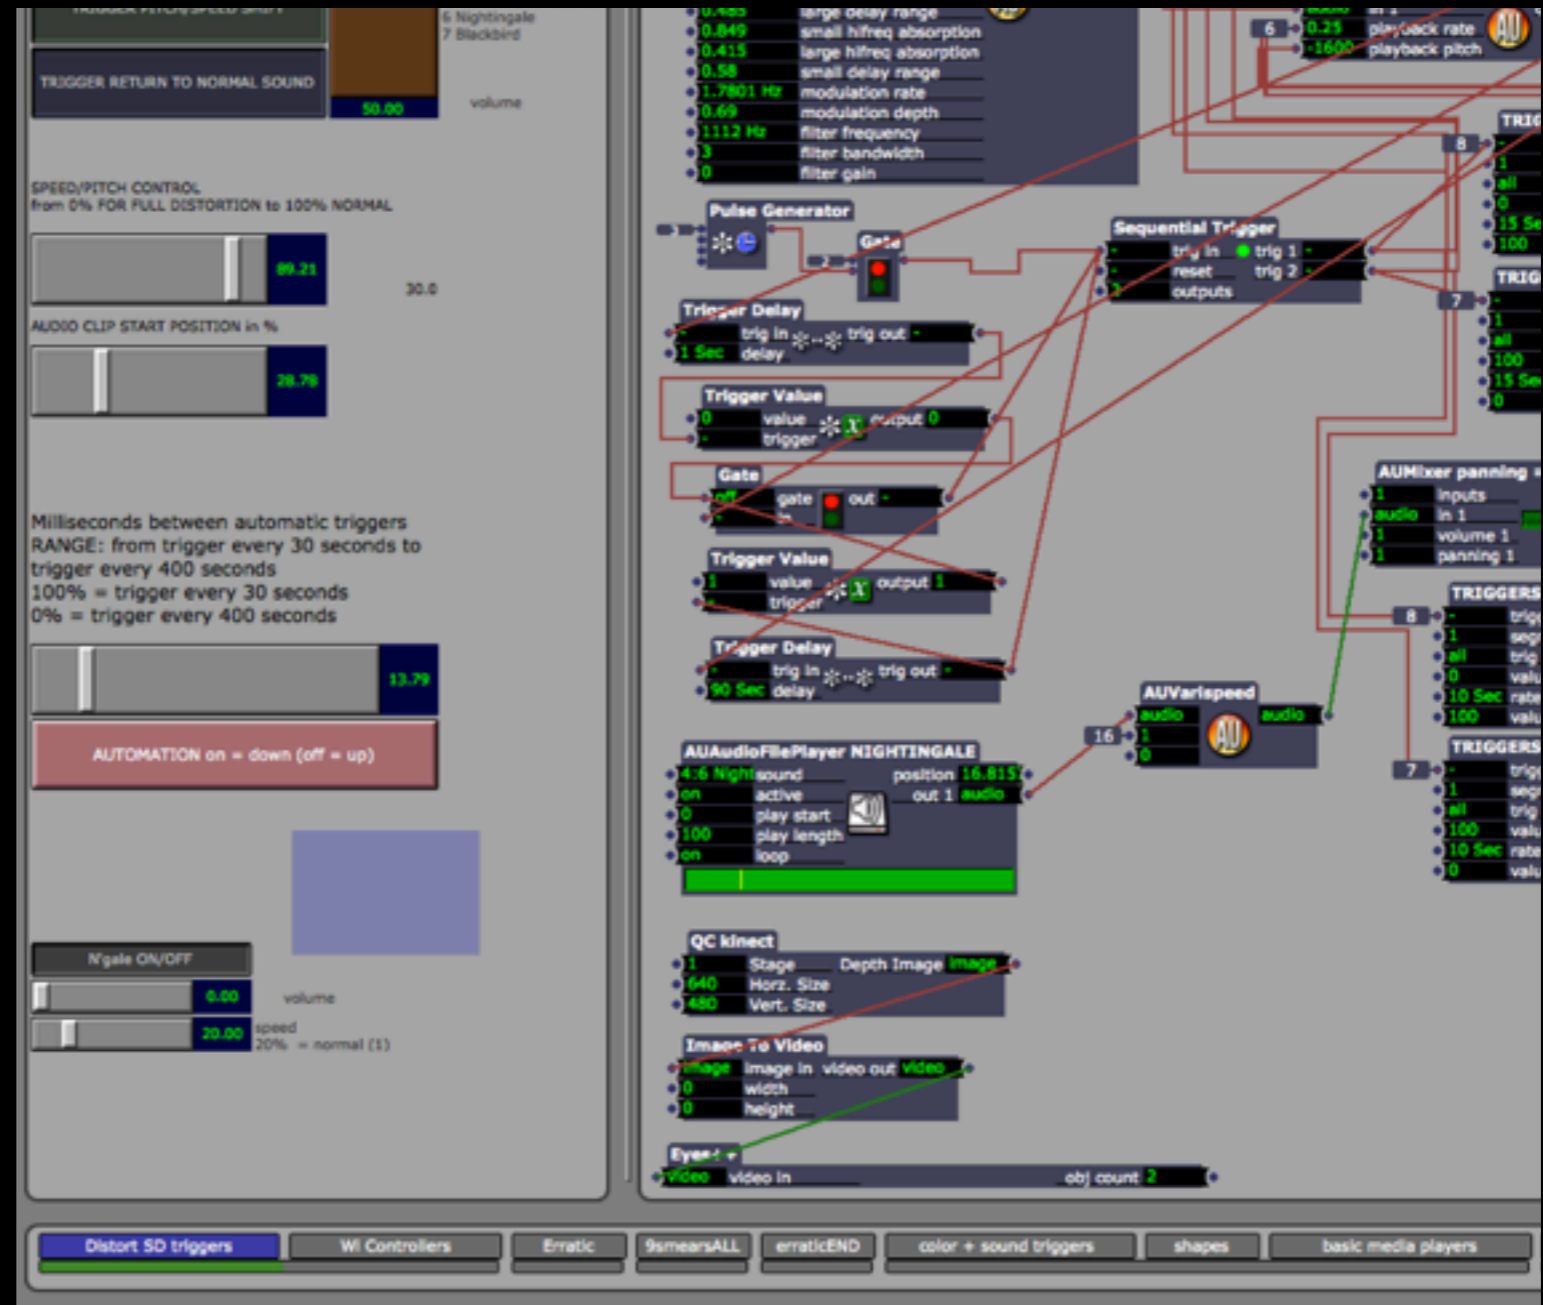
TRIGGER RETURN TO NORMAL SOUND

6 Nightingale
7 Blackbird

50.00

volume

SPEED/PITCH CONTROL
from 0% FOR FULL DISTORTION to 100% NORMAL

89.21

30.0

AUDIO CLIP START POSITION in %

28.79

Milliseconds between automatic triggers
RANGE: from trigger every 30 seconds to trigger every 400 seconds
100% = trigger every 30 seconds
0% = trigger every 400 seconds

13.79

AUTOMATION on = down (off = up)

N'gale ON/OFF

0.00 volume

20.00 speed
20% = normal (1)

0.849 small hifreq absorption
0.415 large hifreq absorption
0.58 small delay range
1.7801 Hz modulation rate
0.69 modulation depth
1112 Hz filter frequency
3 filter bandwidth
0 filter gain

6 0.25 playback rate
-1600 playback pitch

Pulse Generator

Gate

Sequential Trigger
trig in trig 1
reset trig 2
3 outputs

Trigger Delay
trig in trig out
1 Sec delay

Trigger Value
0 value output 0
trigger

Gate
off gate out
in

Trigger Value
1 value output 1
trigger

Trigger Delay
trig in trig out
90 Sec delay

AUAudioFilePlayer NIGHTINGALE
4:6 Night sound position 16.815
on active out 1 audio
0 play start
100 play length
on loop

AUVarispeed
16 audio audio
1
0

AUMixer panning
1 inputs
audio in 1
1 volume 1
1 panning 1

8
7

TRIGGERS
1
all
0
10 Sec
100

TRIGGERS
1
all
100
10 Sec
0

QC kinect
1 Stage Depth Image image
640 Horz. Size
480 Vert. Size

Image To Video
image image in video out video
0 width
0 height

Eyes++
video video in obj count 2

Distort SD triggers | Wi Controllers | Erratic | 9smearsALL | erraticEND | color + sound triggers | shapes | basic media players